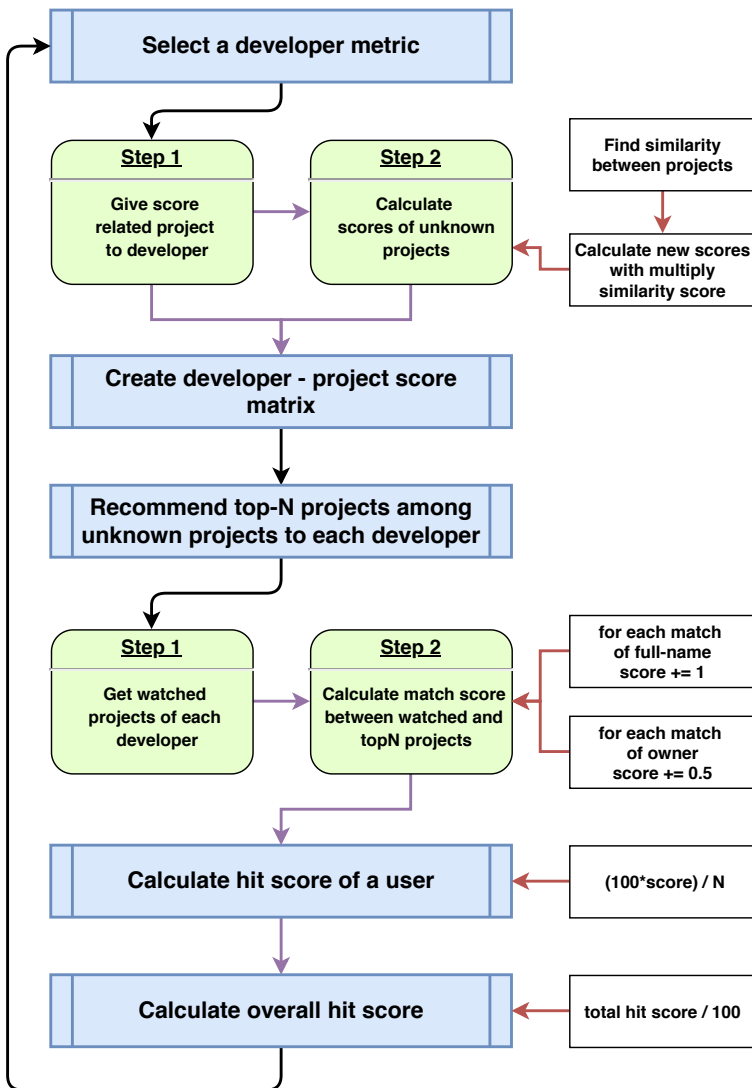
Select a developer metric

Step 1
Give score related project to developer

Step 2
Calculate scores of unknown projects

Find similarity between projects

Calculate new scores with multiply similarity score

Create developer - project score matrix

Recommend top-N projects among unknown projects to each developer

Step 1
Get watched projects of each developer

Step 2
Calculate match score between watched and topN projects

for each match of full-name score += 1

for each match of owner score += 0.5

Calculate hit score of a user

(100*score) / N

Calculate overall hit score

total hit score / 100